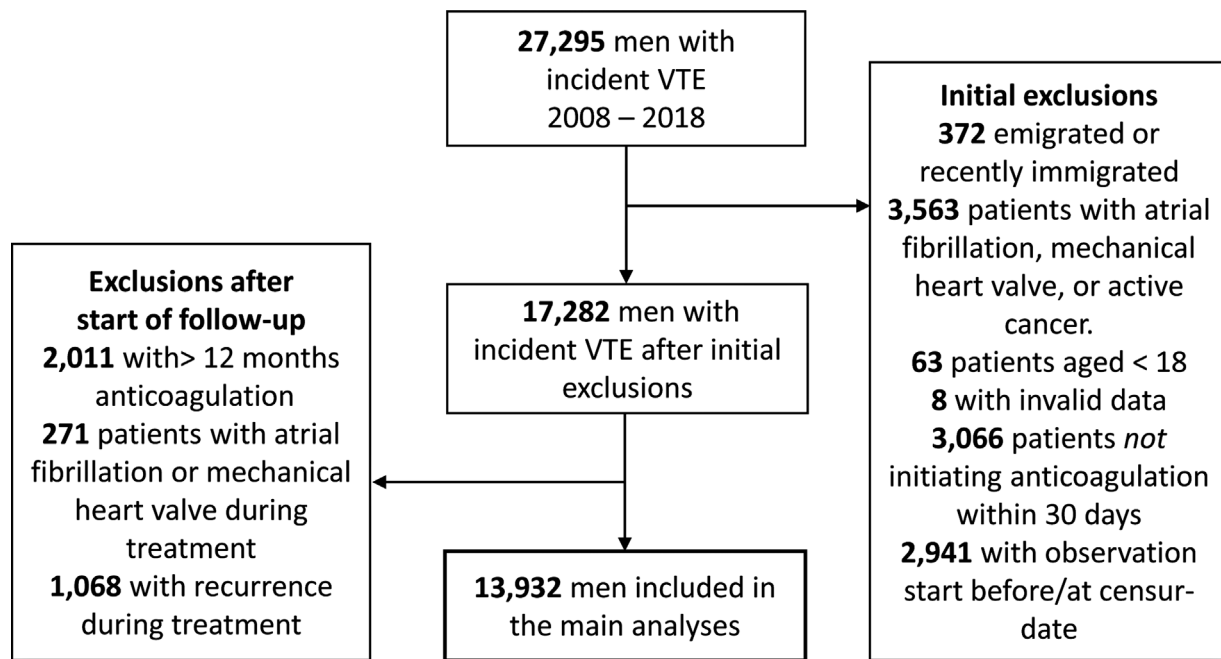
**27,295** men with incident VTE 2008 – 2018

**Initial exclusions**
**372** emigrated or recently immigrated
**3,563** patients with atrial fibrillation, mechanical heart valve, or active cancer.
**63** patients aged < 18
**8** with invalid data
**3,066** patients *not* initiating anticoagulation within 30 days
**2,941** with observation start before/at censur-date

**17,282** men with incident VTE after initial exclusions

**Exclusions after start of follow-up**
**2,011** with> 12 months anticoagulation
**271** patients with atrial fibrillation or mechanical heart valve during treatment
**1,068** with recurrence during treatment

**13,932** men included in the main analyses